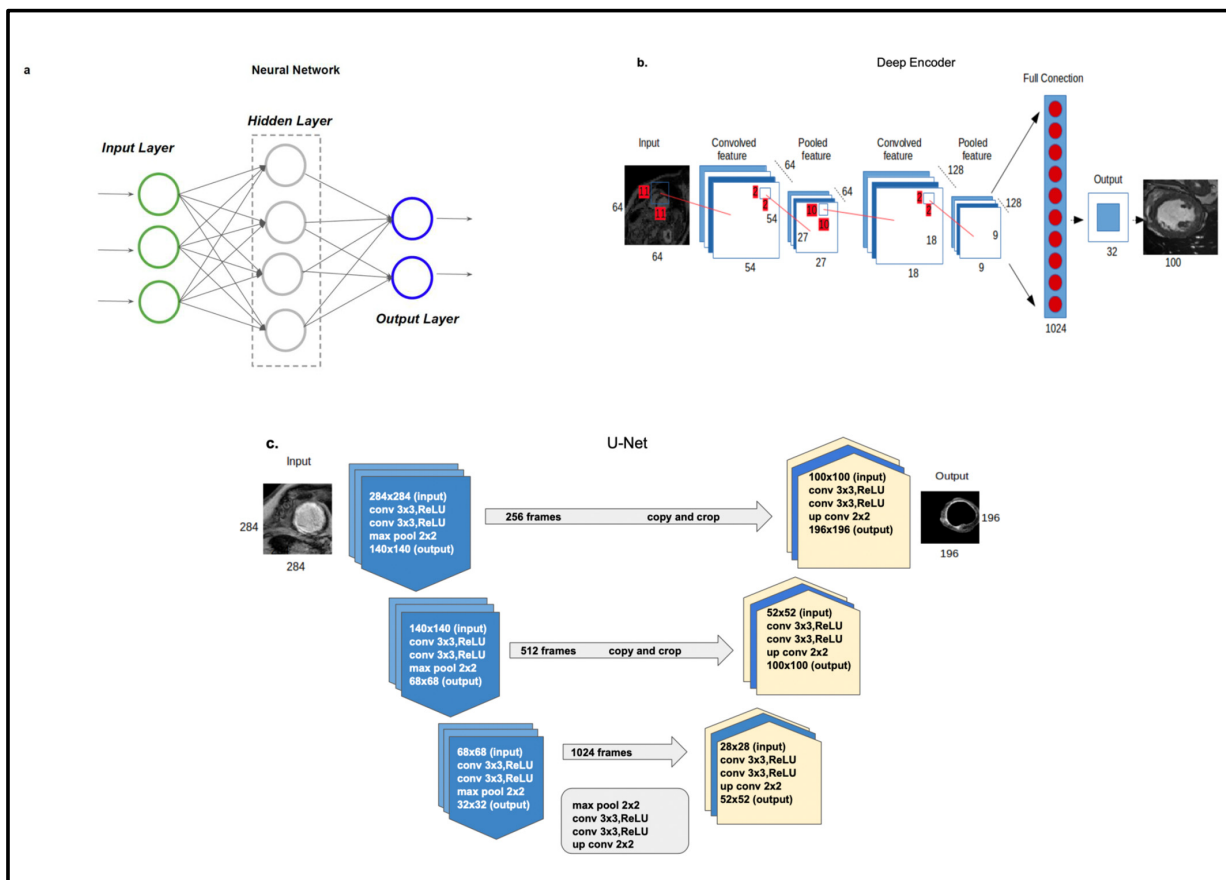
a

Neural Network

Hidden Layer

Input Layer

Output Layer

b.

Deep Encoder

Full Conection

Input

Convolved feature

Pooled feature

Convolved feature

Pooled feature

64

64

64

54

54

64

27

27

128

18

18

128

9

9

Output

32

100

1024

c.

U-Net

Input

284

284

284x284 (input)
conv 3x3,ReLU
conv 3x3,ReLU
max pool 2x2
140x140 (output)

256 frames

copy and crop

100x100 (input)
conv 3x3,ReLU
conv 3x3,ReLU
up conv 2x2
196x196 (output)

Output

196

196

140x140 (input)
conv 3x3,ReLU
conv 3x3,ReLU
max pool 2x2
68x68 (output)

512 frames

copy and crop

52x52 (input)
conv 3x3,ReLU
conv 3x3,ReLU
up conv 2x2
100x100 (output)

68x68 (input)
conv 3x3,ReLU
conv 3x3,ReLU
max pool 2x2
32x32 (output)

1024 frames

28x28 (input)
conv 3x3,ReLU
conv 3x3,ReLU
up conv 2x2
52x52 (output)

max pool 2x2
conv 3x3,ReLU
conv 3x3,ReLU
up conv 2x2